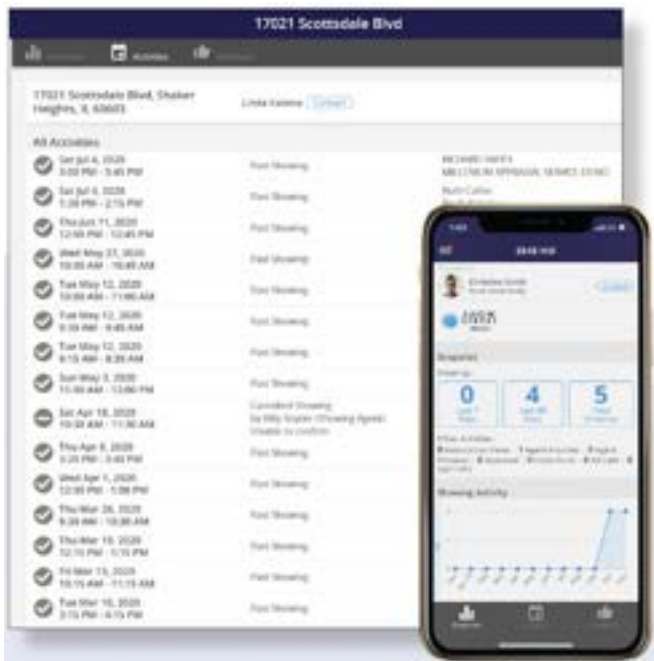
17021 Scottsdale Blvd

Activities

17021 Scottsdale Blvd, Shaker Heights, IL 60603

Linda Katena Contact

All Activities

Sat Jul 4, 2020 3:00 PM - 3:45 PM

First Showing

MICHAEL HAYES MILLENNIUM APPRAISAL SERVICE (STAC)

Sat Jul 4, 2020 1:30 PM - 2:15 PM

First Showing

Thu Jun 11, 2020 12:00 PM - 12:45 PM

First Showing

Wed May 27, 2020 10:00 AM - 10:45 AM

First Showing

Tue May 12, 2020 10:00 AM - 11:00 AM

First Showing

Tue May 12, 2020 9:00 AM - 9:45 AM

First Showing

Tue May 12, 2020 8:15 AM - 8:30 AM

First Showing

Sun May 3, 2020 11:00 AM - 12:00 PM

First Showing

Sat Apr 18, 2020 10:00 AM - 11:30 AM

Cancelled Showing by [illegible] (Showing Agent) Unable to confirm

Thu Apr 9, 2020 3:20 PM - 3:40 PM

First Showing

Wed Apr 1, 2020 12:00 PM - 1:00 PM

First Showing

Thu Mar 26, 2020 9:30 AM - 10:30 AM

First Showing

Thu Mar 19, 2020 12:15 PM - 1:15 PM

First Showing

Fri Mar 13, 2020 10:15 AM - 11:15 AM

First Showing

Tue Mar 10, 2020 3:15 PM - 4:15 PM

First Showing

Contact

Snapshot

0

4

5

Showing Activity